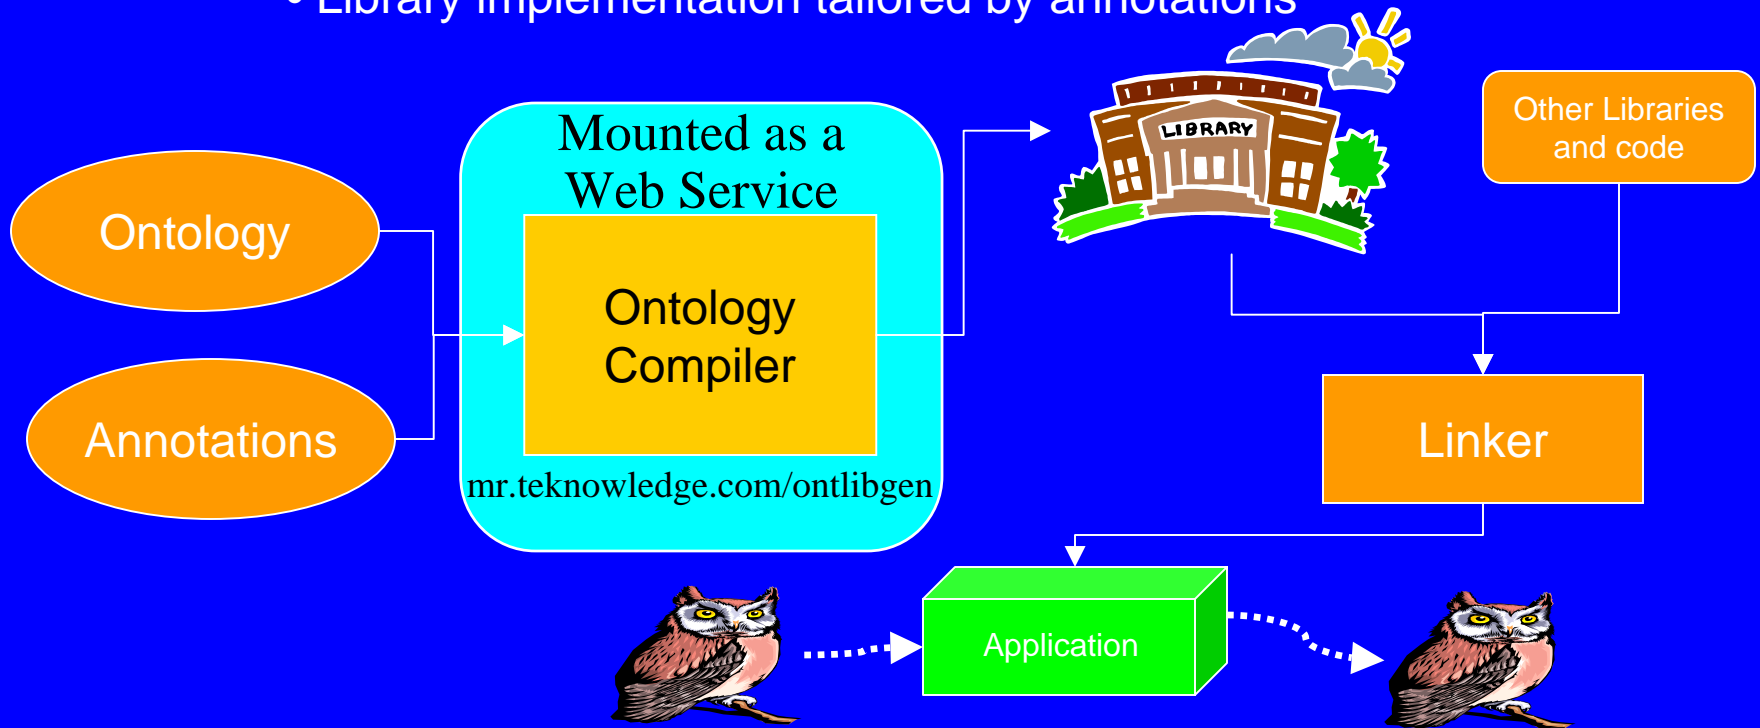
• Library implementation tailored by annotations

Ontology

Annotations

Mounted as a Web Service

Ontology Compiler

mr.teknowledge.com/ontlibgen

LIBRARY

Other Libraries and code

Linker

Application